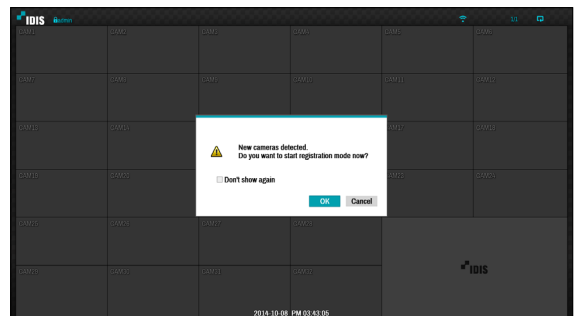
IDIS admin

1/1

CAM1 CAM2 CAM3 CAM4 CAM5 CAM6

CAM7 CAM8 CAM9 CAM10 CAM11 CAM12

CAM13 CAM14 CAM17 CAM18

CAM19 CAM20 CAM23 CAM24

CAM25 CAM26 CAM27 CAM28

CAM29 CAM30 CAM31 CAM32

New cameras detected.
Do you want to start registration mode now?

Don't show again

OK Cancel

IDIS

2014-10-08 PM 03:43:05